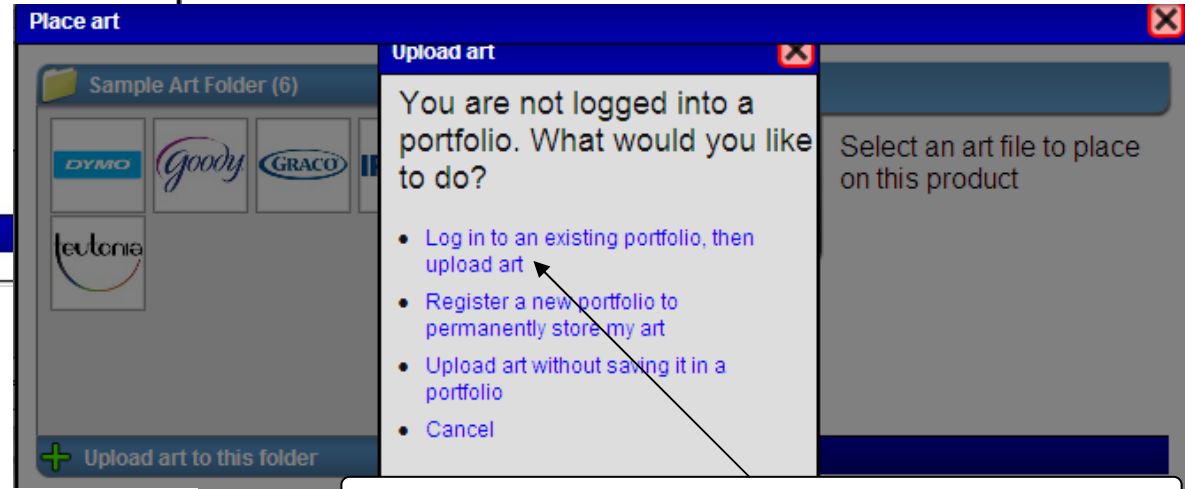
Place art

Sample Art Folder (6)

DYMO

Goody

GRACO

teutonia

Select an art file to place on this product

Upload art to this folder

Upload art

You are not logged into a portfolio. What would you like to do?

- Log in to an existing portfolio, then upload art
- Register a new portfolio to permanently store my art
- Upload art without saving it in a portfolio
- Cancel